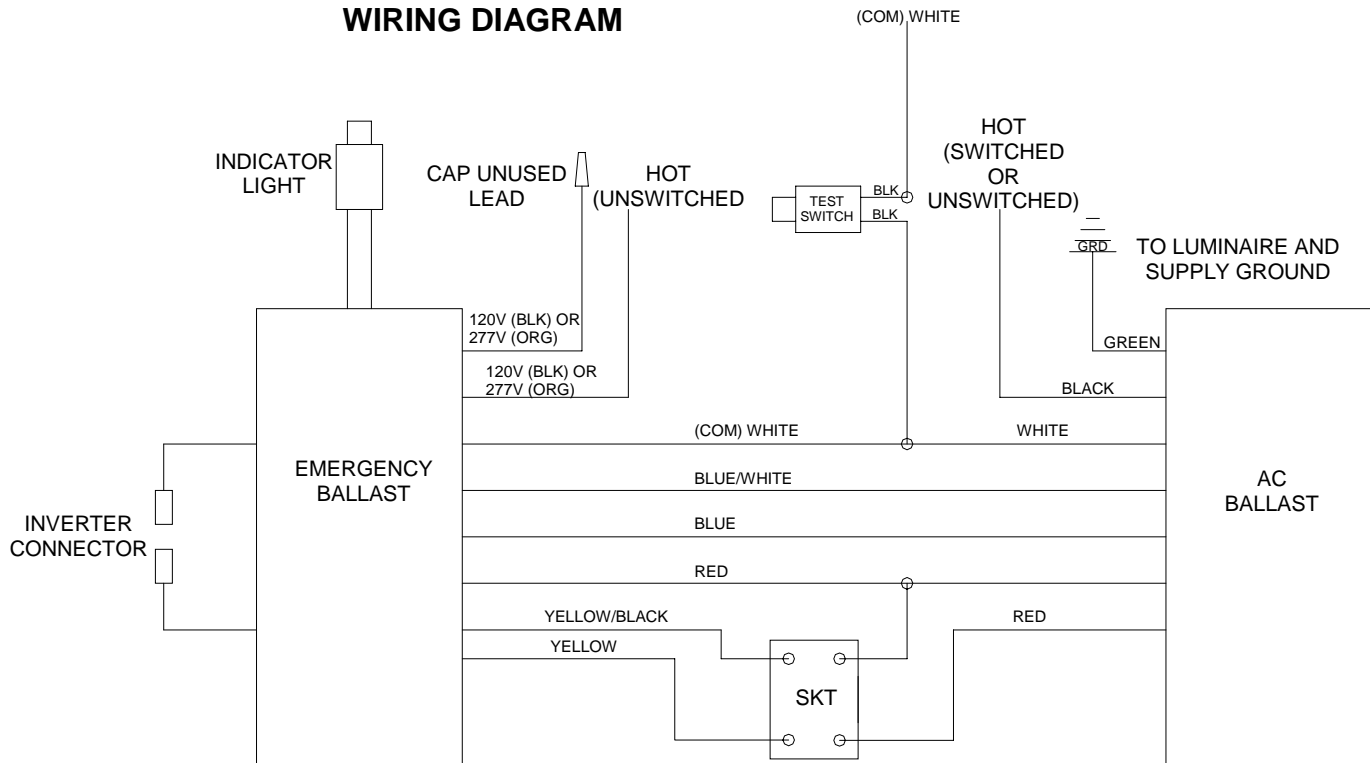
WIRING DIAGRAM

(COM) WHITE

INDICATOR LIGHT

CAP UNUSED LEAD

HOT (UNSWITCHED

TEST SWITCH

BLK

BLK

HOT (SWITCHED OR UNSWITCHED)

GRD

TO LUMINAIRE AND SUPPLY GROUND

120V (BLK) OR 277V (ORG)

120V (BLK) OR 277V (ORG)

GREEN

BLACK

(COM) WHITE

WHITE

EMERGENCY BALLAST

BLUE/WHITE

AC BALLAST

INVERTER CONNECTOR

BLUE

RED

YELLOW/BLACK

RED

YELLOW

SKT